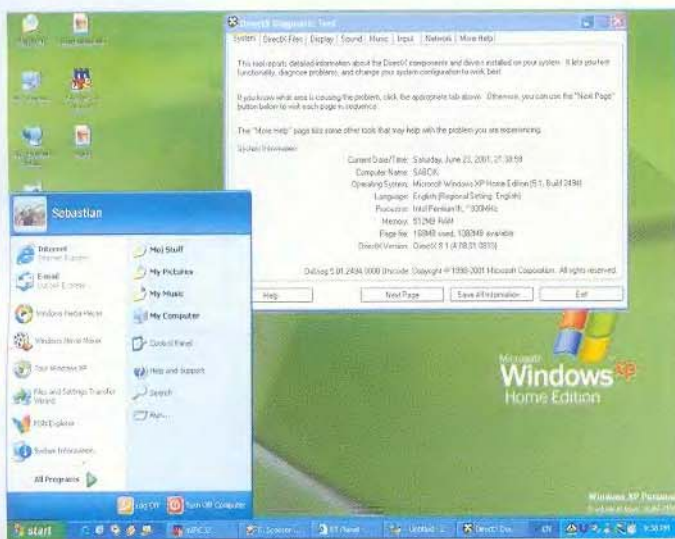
DirectX Diagnostic Tool

System | DirectX Files | Display | Sound | Music | Input | Network | More Help

This tool reports detailed information about the DirectX components and drivers installed on your system. It lets you test functionality, diagnose problems, and change your system configuration to work best.

If you know what area is causing the problem, click the appropriate tab above. Otherwise, you can use the "Next Page" button below to visit each page in sequence.

The "More Help" page lists some other tools that may help with the problem you are experiencing.

System Information

Current Date/Time: Saturday, June 23, 2001, 21:38:59
Computer Name: SABCIK
Operating System: Microsoft Windows XP Home Edition (5.1, Build 2494)
Language: English (Regional Setting: English)
Processor: Intel Pentium III, ~300MHz
Memory: 512MB RAM
Page file: 158MB used, 1080MB available
DirectX Version: DirectX 8.1 (4.08.01.0810)

DxDiag 5.01.2494.0000 Unicode Copyright © 1998-2001 Microsoft Corporation. All rights reserved.

Help | Next Page | Save All Information... | Exit

Sebastian

Internet
Internet Explorer

E-mail
Outlook Express

Windows Media Player

Windows Movie Maker

Tour Windows XP

Files and Settings Transfer Wizard

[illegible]

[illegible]

All Programs

Moji Stuff

My Pictures

My Music

My Computer

Control Panel

Help and Support

Search

Run...

Log Off

Turn Off Computer

Microsoft
Windows XP
Home Edition

Windows XP Personal
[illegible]

start

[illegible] | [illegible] | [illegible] | Untitled - 2 | DirectX Dia... | EN | 9:38 PM